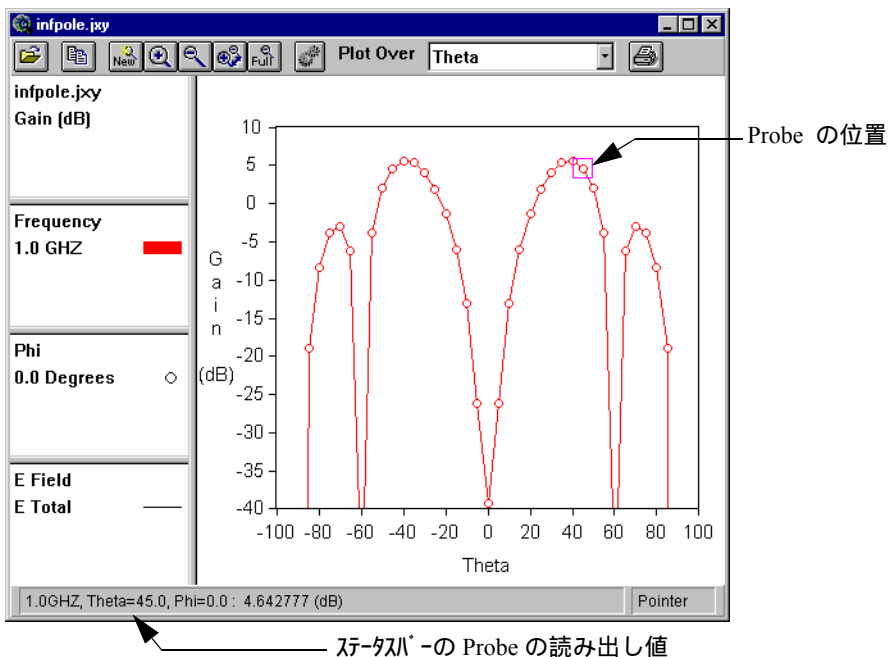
infpole.jxy

New Full Plot Over Theta

infpole.jxy
Gain (dB)

Frequency
1.0 GHZ

Phi
0.0 Degrees

E Field
E Total

G
a
i
n
(dB)

10
5
0
-5
-10
-15
-20
-25
-30
-35
-40

-100 -80 -60 -40 -20 0 20 40 60 80 100

Theta

Probe の位置

1.0GHZ, Theta=45.0, Phi=0.0 : 4.642777 (dB)

Pointer

ｽﾃｰﾀｽﾊﾞｰの Probe の読み出し値